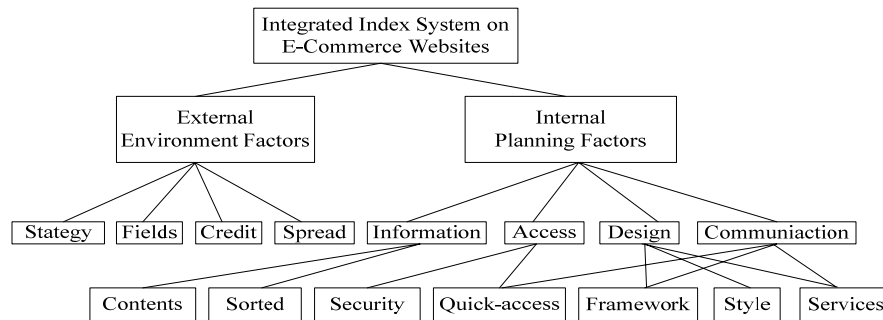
Integrated Index System on E-Commerce Websites

External Environment Factors

Internal Planning Factors

Stategy

Fields

Credit

Spread

Information

Access

Design

Communiaction

Contents

Sorted

Security

Quick-access

Framework

Style

Services